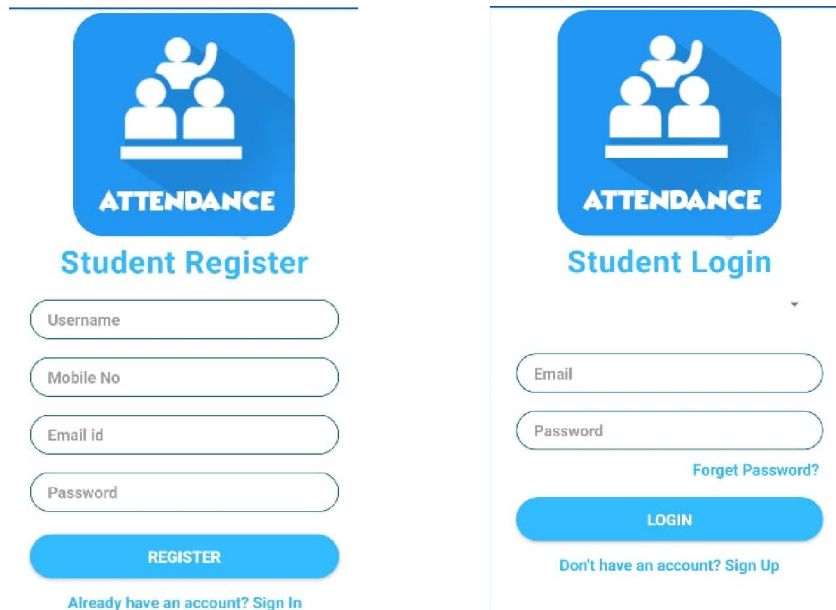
ATTENDANCE

Student Register

Username

Mobile No

Email id

Password

REGISTER

Already have an account? Sign In

ATTENDANCE

Student Login

Email

Password

Forget Password?

LOGIN

Don't have an account? Sign Up